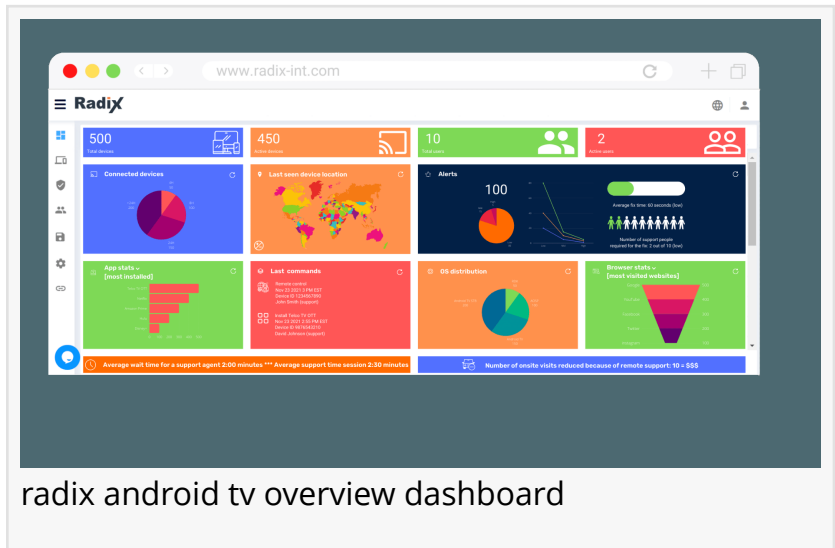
www.radix-int.com

Radix

500
Total devices

450
Active devices

10
Total users

2
Active users

Connected devices

Last seen device location

Alerts

100

Average fix time: 60 seconds (low)

Number of support people required for the fix: 2 out of 10 (low)

App stats
[most installed]

Last commands

Remote control
Nov 23 2021 3 PM EST
Device ID 1234567890
John Smith (support)

Install: Telco TV OTT
Nov 23 2021 3:05 PM EST
Device ID 9876543210
David Johnson (support)

OS distribution

Browser stats
[most visited websites]

Average wait time for a support agent 2:00 minutes *** Average support time session 2:30 minutes

Number of onsite visits reduced because of remote support: 10 = $$$

radix android tv overview dashboard